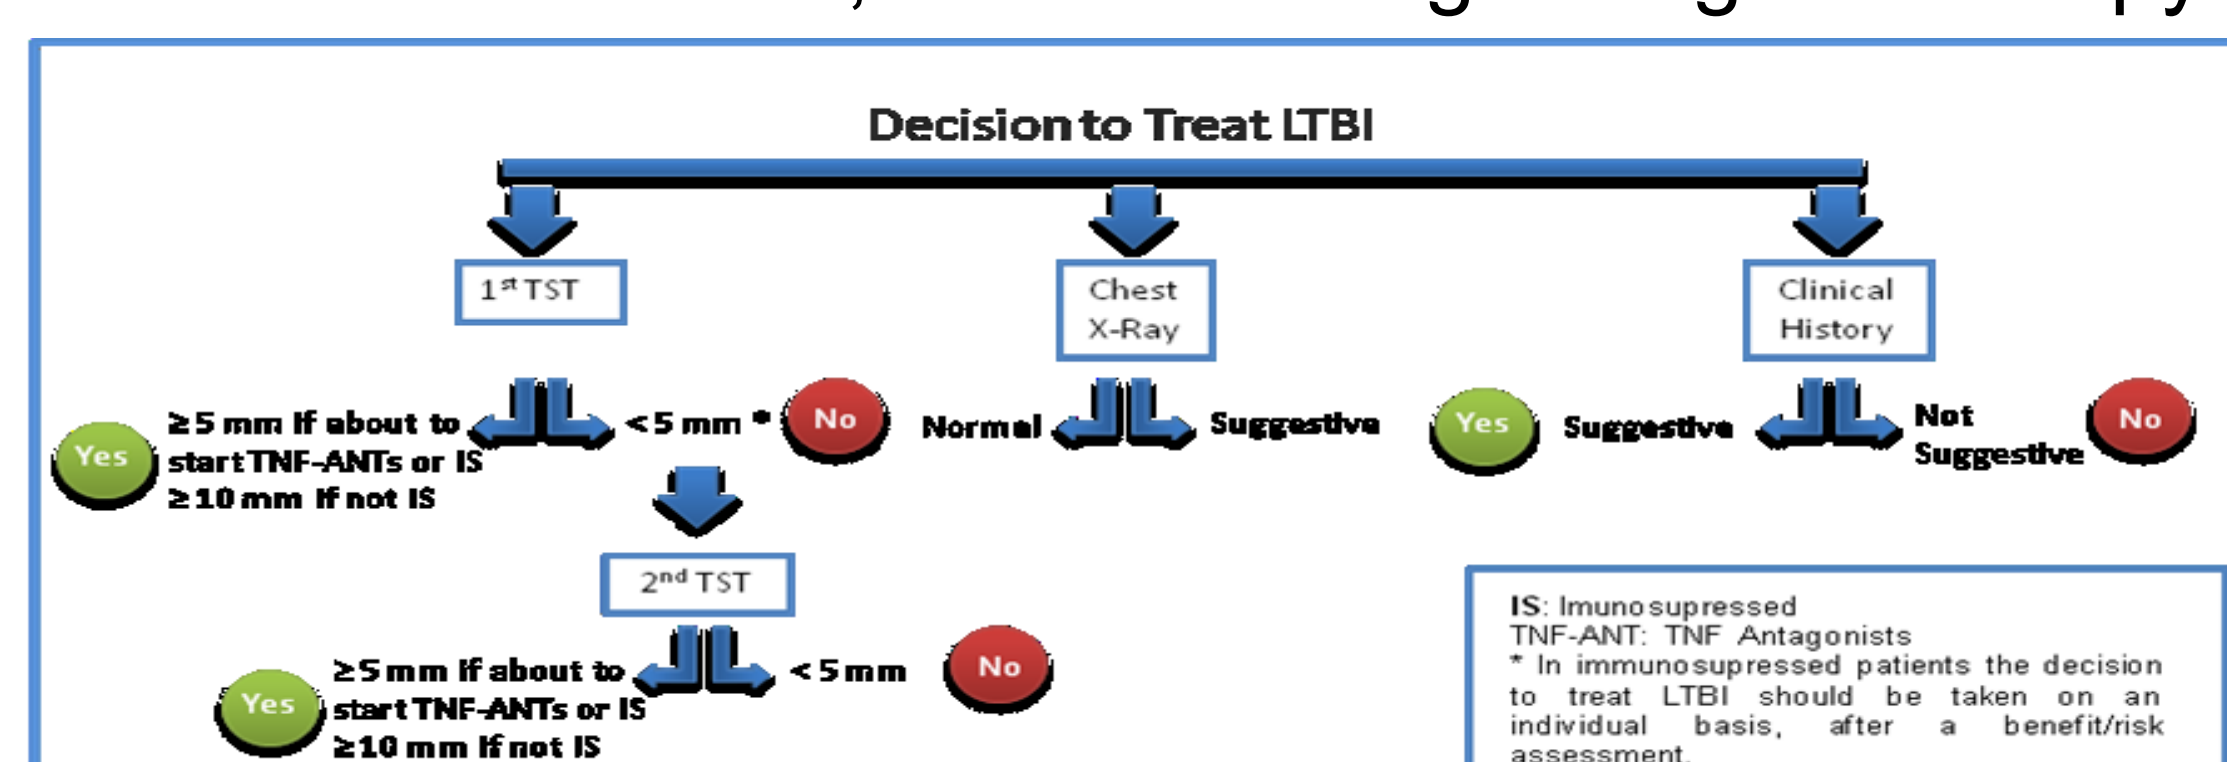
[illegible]

Decision to Treat LTBI

$1^{st}$ TST

Chest X-Ray

Clinical History

Yes

≥5 mm If about to start TNF-ANTs or IS
≥10 mm If not IS

<5 mm *

No

Normal

Suggestive

Yes

Suggestive

Not Suggestive

No

$2^{nd}$ TST

Yes

≥5 mm If about to start TNF-ANTs or IS
≥10 mm If not IS

<5 mm

No

IS: Imunosupressed
TNF-ANT: TNF Antagonists
* In immunosupressed patients the decision to treat LTBI should be taken on an individual basis, after a benefit/risk assessment.